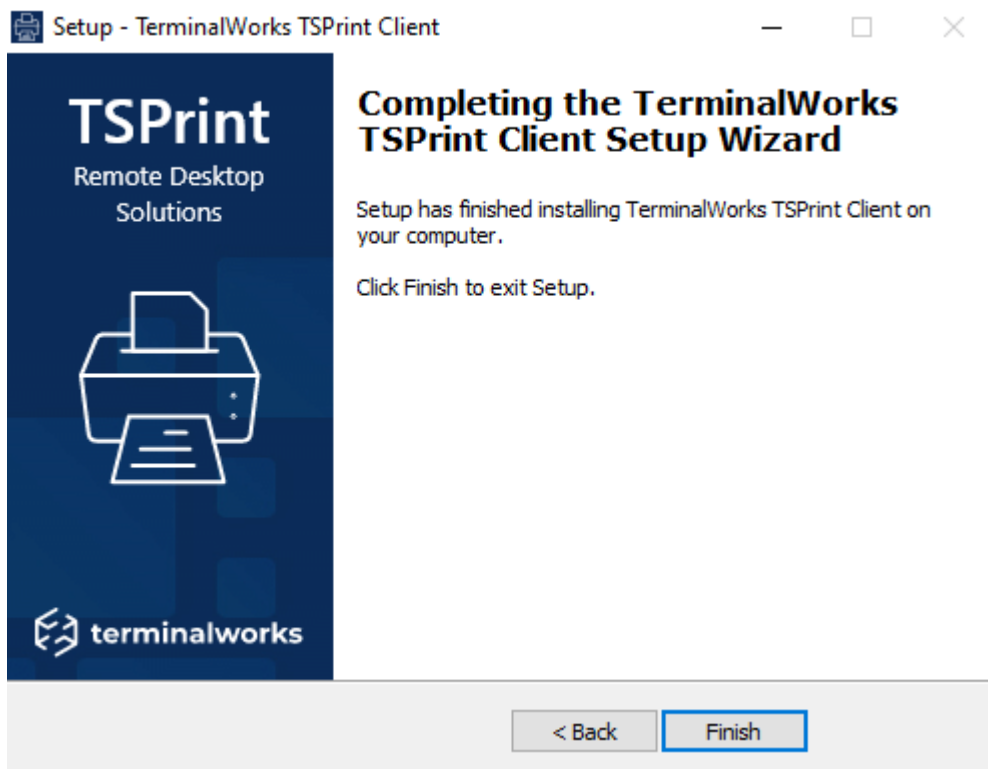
Setup - TerminalWorks TSPrint Client

TSPrint
Remote Desktop Solutions

terminalworks

Completing the TerminalWorks TSPrint Client Setup Wizard

Setup has finished installing TerminalWorks TSPrint Client on your computer.

Click Finish to exit Setup.

< Back

Finish